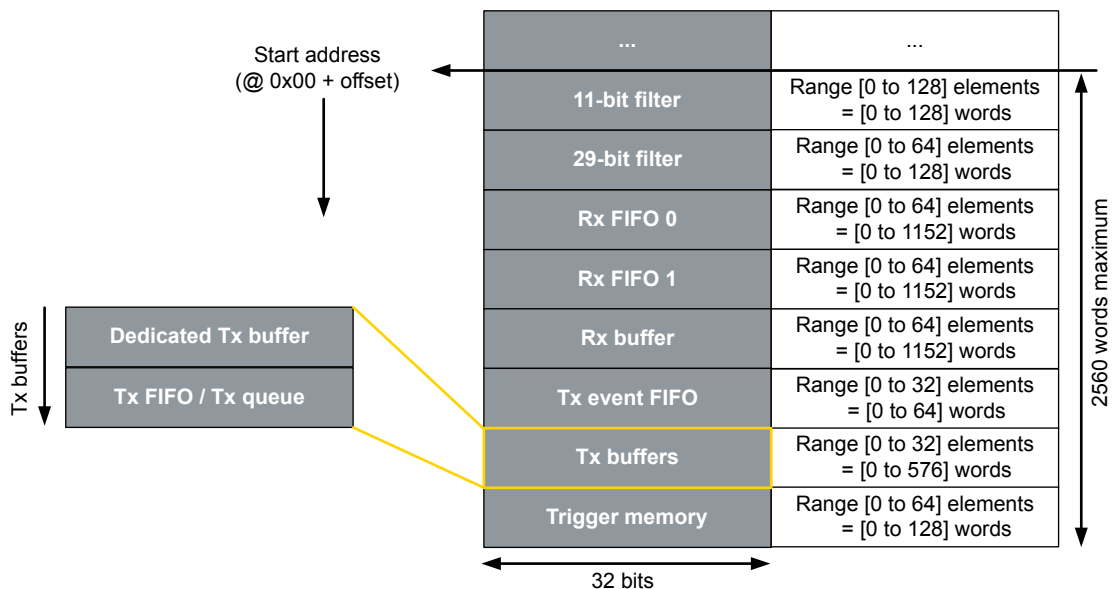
Start address
(@ 0x00 + offset)

| ... | ... |
|---|---|
| 11-bit filter | Range [0 to 128] elements = [0 to 128] words |
| 29-bit filter | Range [0 to 64] elements = [0 to 128] words |
| Rx FIFO 0 | Range [0 to 64] elements = [0 to 1152] words |
| Rx FIFO 1 | Range [0 to 64] elements = [0 to 1152] words |
| Rx buffer | Range [0 to 64] elements = [0 to 1152] words |
| Tx event FIFO | Range [0 to 32] elements = [0 to 64] words |
| Tx buffers | Range [0 to 32] elements = [0 to 576] words |
| Trigger memory | Range [0 to 64] elements = [0 to 128] words |

2560 words maximum

32 bits

Tx buffers

Dedicated Tx buffer

Tx FIFO / Tx queue